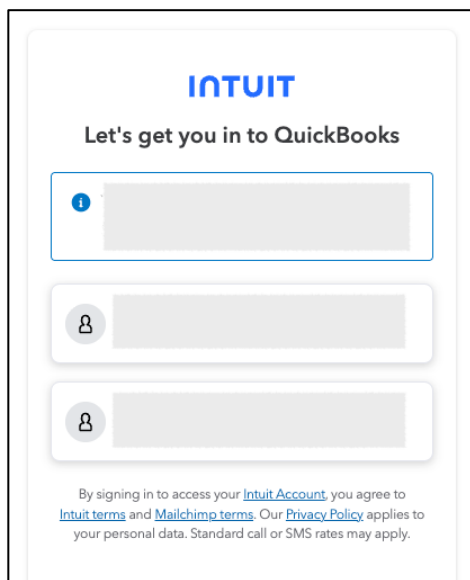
INTUIT

Let's get you in to QuickBooks

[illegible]

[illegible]

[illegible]

By signing in to access your Intuit Account, you agree to Intuit terms and Mailchimp terms. Our Privacy Policy applies to your personal data. Standard call or SMS rates may apply.